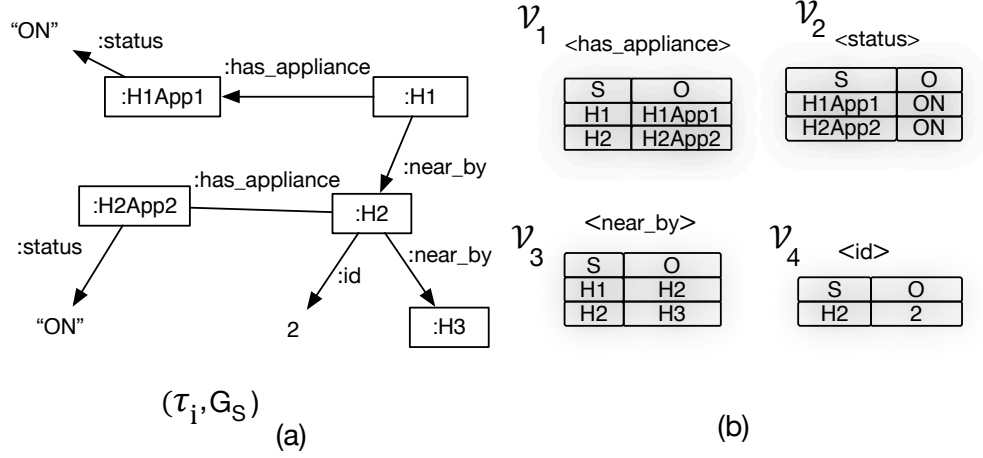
"ON"

:status

:has_appliance

:H1App1

:H1

:near_by

:has_appliance

:H2App2

:H2

:status

:id

:near_by

"ON"

2

:H3

$(\tau_i, G_S)$

(a)

$\mathcal{V}_1$ <has_appliance>

| S | O |
|---|---|
| H1 | H1App1 |
| H2 | H2App2 |

$\mathcal{V}_2$ <status>

| S | O |
|---|---|
| H1App1 | ON |
| H2App2 | ON |

$\mathcal{V}_3$ <near_by>

| S | O |
|---|---|
| H1 | H2 |
| H2 | H3 |

$\mathcal{V}_4$ <id>

| S | O |
|---|---|
| H2 | 2 |

(b)